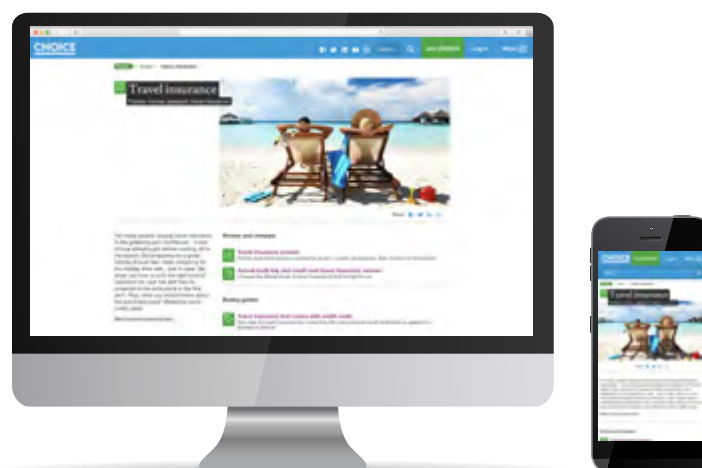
CHOICE

Join CHOICE

Log in

Menu

Travel insurance

Share

Review and compare

Travel insurance reviews

Annual multi-trip and credit card travel insurance reviews

Buying guides

Travel insurance that comes with credit cards

CHOICE

Travel insurance

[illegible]